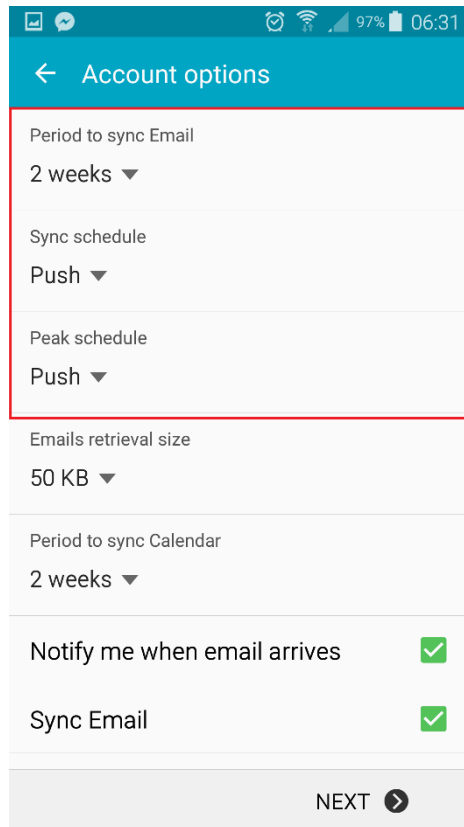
97% 06:31

Account options

Period to sync Email

2 weeks

Sync schedule

Push

Peak schedule

Push

Emails retrieval size

50 KB

Period to sync Calendar

2 weeks

Notify me when email arrives

Sync Email

NEXT